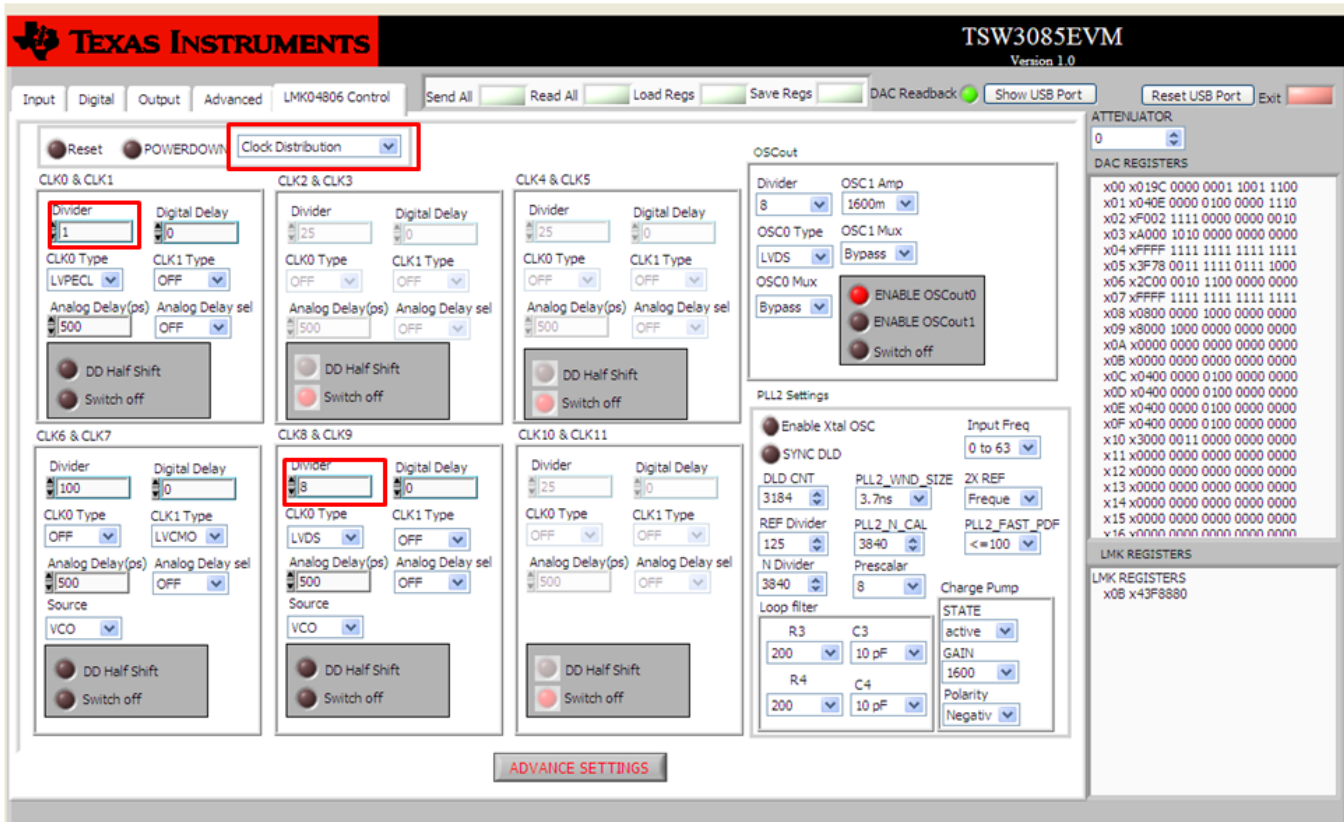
TEXAS INSTRUMENTS

TSW3085EVM
Version 1.0

Input | Digital | Output | Advanced | LMK04806 Control

Send All | Read All | Load Regs | Save Regs | DAC Readback | Show USB Port | Reset USB Port | Exit

Reset POWERDOWN Clock Distribution

CLK0 & CLK1
Divider 1
Digital Delay 0
CLK0 Type LVPECL
CLK1 Type OFF
Analog Delay(ps) 500
Analog Delay sel OFF
DD Half Shift
Switch off

CLK2 & CLK3
Divider 25
Digital Delay 0
CLK0 Type OFF
CLK1 Type OFF
Analog Delay(ps) 500
Analog Delay sel OFF
DD Half Shift
Switch off

CLK4 & CLK5
Divider 25
Digital Delay 0
CLK0 Type OFF
CLK1 Type OFF
Analog Delay(ps) 500
Analog Delay sel OFF
DD Half Shift
Switch off

OSCout
Divider 8
OSC1 Amp 1600m
OSC0 Type LVDS
OSC1 Mux Bypass
OSC0 Mux Bypass
ENABLE OSCout0
ENABLE OSCout1
Switch off

CLK6 & CLK7
Divider 100
Digital Delay 0
CLK0 Type OFF
CLK1 Type LVCMO
Analog Delay(ps) 500
Analog Delay sel OFF
Source VCO
DD Half Shift
Switch off

CLK8 & CLK9
Divider 8
Digital Delay 0
CLK0 Type LVDS
CLK1 Type OFF
Analog Delay(ps) 500
Analog Delay sel OFF
Source VCO
DD Half Shift
Switch off

CLK10 & CLK11
Divider 25
Digital Delay 0
CLK0 Type OFF
CLK1 Type OFF
Analog Delay(ps) 500
Analog Delay sel OFF
DD Half Shift
Switch off

PLL2 Settings
Enable Xtal OSC
SYNC DLD
Input Freq 0 to 63
DLD CNT 3184
PLL2_WND_SIZE 3.7ns
2X REF Freque
REF Divider 125
PLL2_N_CAL 3840
PLL2_FAST_PDF <=100
N Divider 3840
Prescalar 8
Charge Pump
Loop filter
R3 200
C3 10 pF
R4 200
C4 10 pF
STATE active
GAIN 1600
Polarity Negativ

ADVANCE SETTINGS

ATTENUATOR
0
DAC REGISTERS
x00 x019C 0000 0001 1001 1100
x01 x040E 0000 0100 0000 1110
x02 xF002 1111 0000 0000 0010
x03 xA000 1010 0000 0000 0000
x04 xFFFF 1111 1111 1111 1111
x05 x3F78 0011 1111 0111 1000
x06 x2C00 0010 1100 0000 0000
x07 xFFFF 1111 1111 1111 1111
x08 x0800 0000 1000 0000 0000
x09 x8000 1000 0000 0000 0000
x0A x0000 0000 0000 0000 0000
x0B x0000 0000 0000 0000 0000
x0C x0400 0000 0100 0000 0000
x0D x0400 0000 0100 0000 0000
x0E x0400 0000 0100 0000 0000
x0F x0400 0000 0100 0000 0000
x10 x3000 0011 0000 0000 0000
x11 x0000 0000 0000 0000 0000
x12 x0000 0000 0000 0000 0000
x13 x0000 0000 0000 0000 0000
x14 x0000 0000 0000 0000 0000
x15 x0000 0000 0000 0000 0000
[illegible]

LMK REGISTERS
LMK REGISTERS
x0B x43F8880